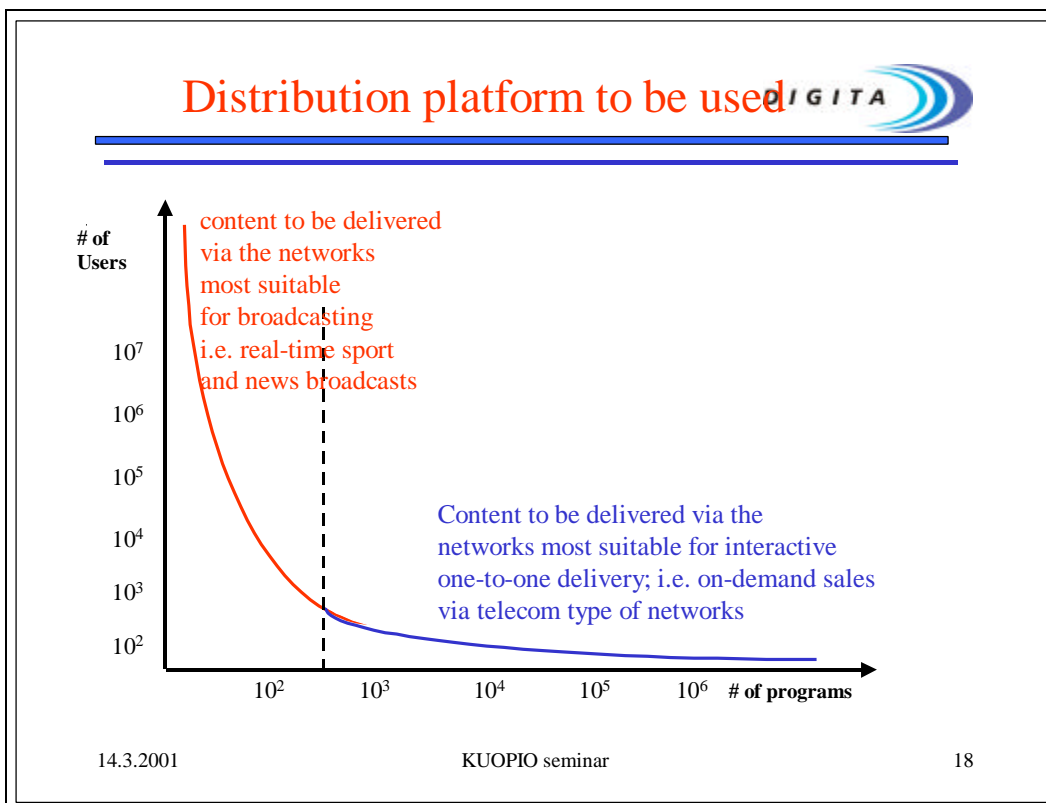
Distribution platform to be used

DIGITA

# of Users

content to be delivered via the networks most suitable for broadcasting i.e. real-time sport and news broadcasts

$10^7$

$10^6$

$10^5$

$10^4$

$10^3$

$10^2$

Content to be delivered via the networks most suitable for interactive one-to-one delivery; i.e. on-demand sales via telecom type of networks

$10^2$ $10^3$ $10^4$ $10^5$ $10^6$ # of programs

14.3.2001

KUOPIO seminar

18